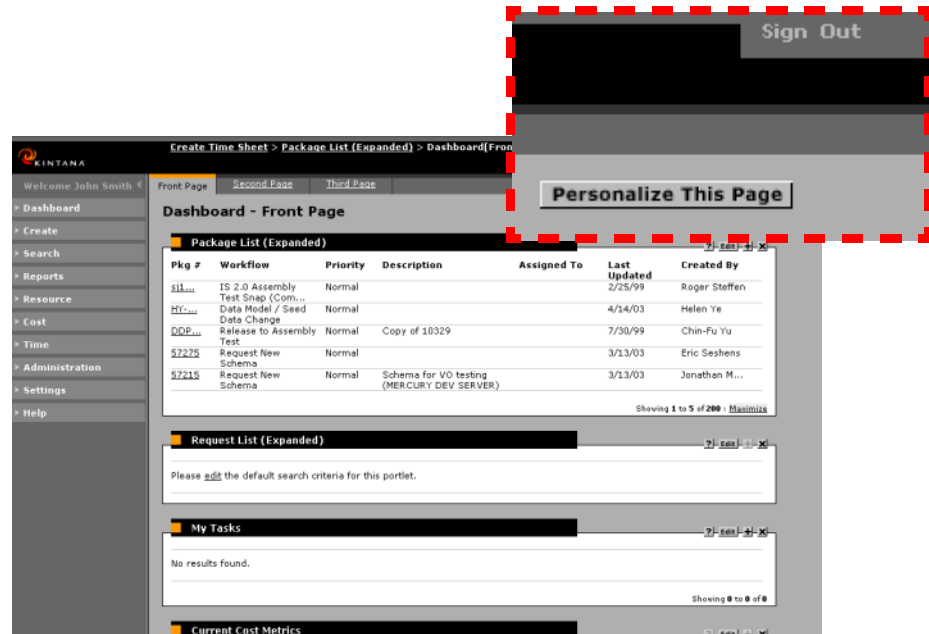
Sign Out

Personalize This Page

KINTANA

Create Time Sheet > Package List (Expanded) > Dashboard[Fron

Welcome John Smith

Dashboard
Create
Search
Reports
Resource
Cost
Time
Administration
Settings
Help

Front Page | Second Page | Third Page

Dashboard - Front Page

Package List (Expanded)

? Edit + x

| Pkg # | Workflow | Priority | Description | Assigned To | Last Updated | Created By |
|---|---|---|---|---|---|---|
| si1... | IS 2.0 Assembly Test Snap (Com... | Normal | | | 2/25/99 | Roger Steffen |
| HY-... | Data Model / Seed Data Change | Normal | | | 4/14/03 | Helen Ye |
| DDP... | Release to Assembly Test | Normal | Copy of 10329 | | 7/30/99 | Chin-Fu Yu |
| 57275 | Request New Schema | Normal | | | 3/13/03 | Eric Seshens |
| 57215 | Request New Schema | Normal | Schema for VO testing (MERCURY DEV SERVER) | | 3/13/03 | Jonathan M... |

Showing 1 to 5 of 200 : Maximize

Request List (Expanded)

? Edit + x

Please edit the default search criteria for this portlet.

My Tasks

? Edit + x

No results found.

Showing 0 to 0 of 0

Current Cost Metrics